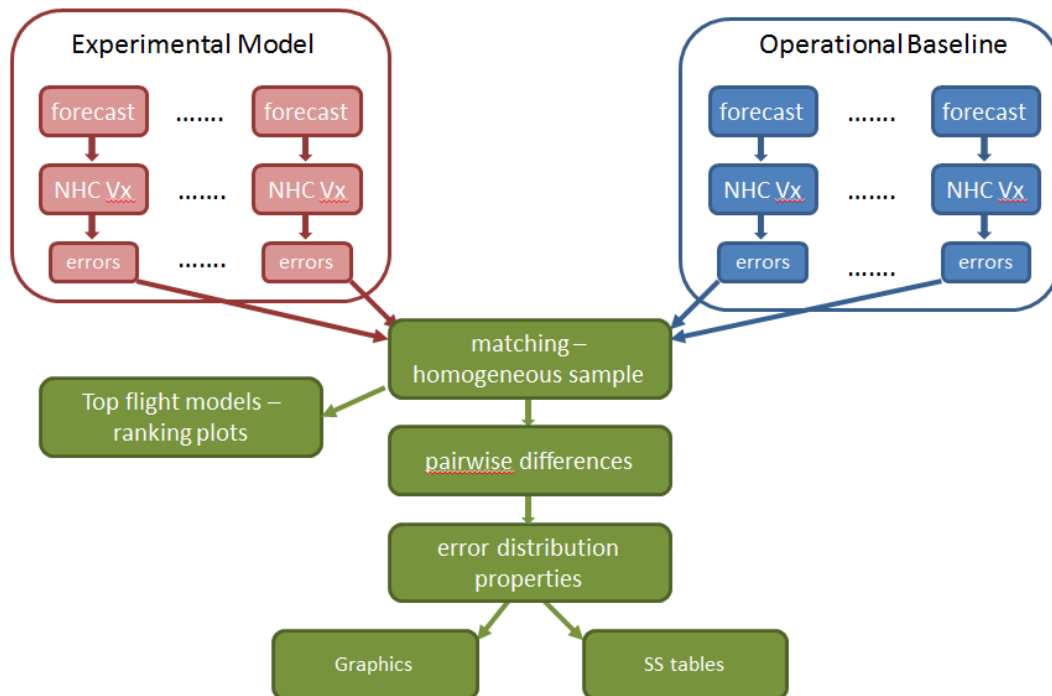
Experimental Model

forecast ....... forecast

NHC Vx ....... NHC Vx

errors ....... errors

Operational Baseline

forecast ....... forecast

NHC Vx ....... NHC Vx

errors ....... errors

matching – homogeneous sample

Top flight models – ranking plots

pairwise differences

error distribution properties

Graphics

SS tables